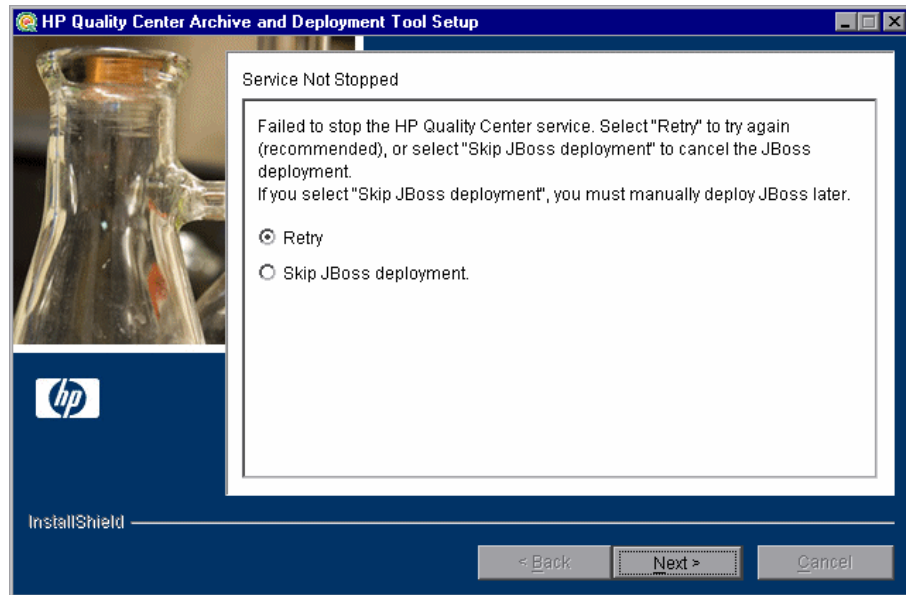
HP Quality Center Archive and Deployment Tool Setup

Service Not Stopped

Failed to stop the HP Quality Center service. Select "Retry" to try again (recommended), or select "Skip JBoss deployment" to cancel the JBoss deployment.
If you select "Skip JBoss deployment", you must manually deploy JBoss later.

Retry

Skip JBoss deployment.

hp

InstallShield

< Back

Next >

Cancel